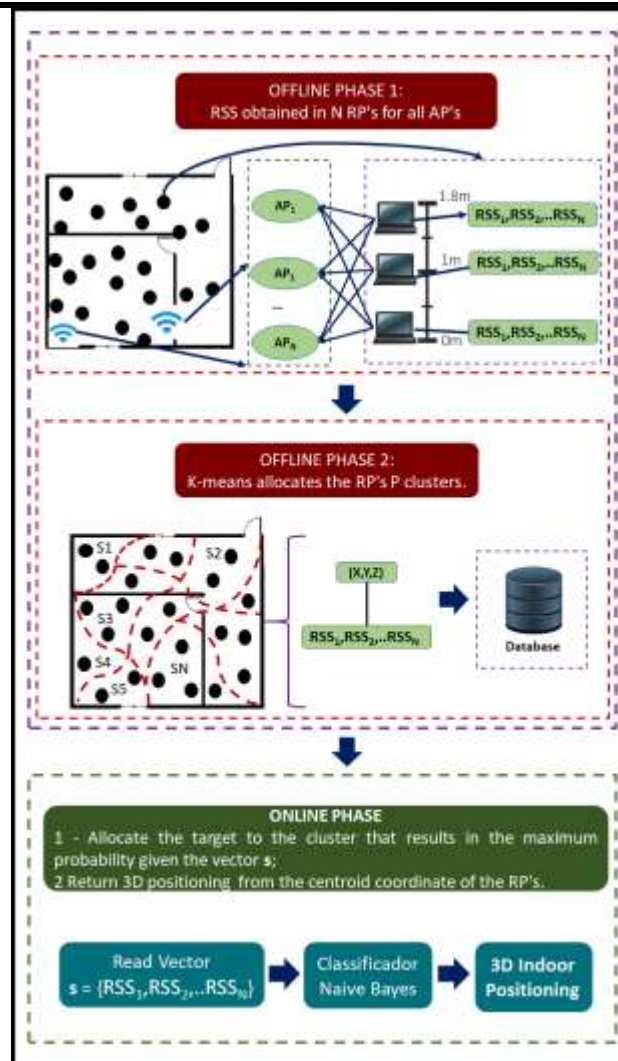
OFFLINE PHASE 1:
RSS obtained in N RP's for all AP's

$AP_1$

$AP_1$

...

$AP_N$

1.8m

1m

0m

$RSS_1,RSS_2,..RSS_N$

$RSS_1,RSS_2,..RSS_N$

$RSS_1,RSS_2,..RSS_N$

OFFLINE PHASE 2:
K-means allocates the RP's P clusters.

S1

S2

S3

S4

S5

SN

(X,Y,Z)

$RSS_1,RSS_2,..RSS_N$

Database

ONLINE PHASE
1 - Allocate the target to the cluster that results in the maximum probability given the vector **s**;
2 Return 3D positioning from the centroid coordinate of the RP's.

Read Vector
**s** = $\{RSS_1,RSS_2,..RSS_N\}$

Classificador
Naive Bayes

3D Indoor
Positioning